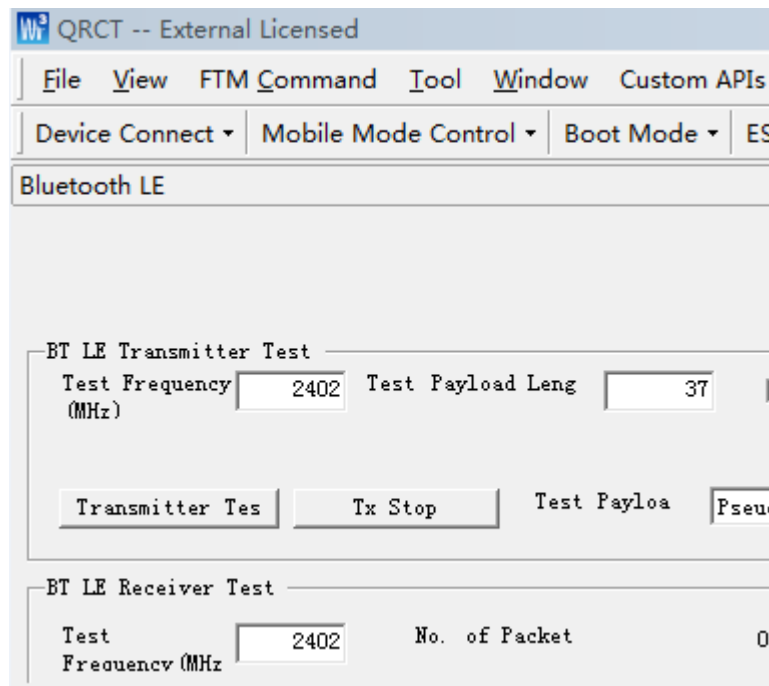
QRCT -- External Licensed

File View FTM Command Tool Window Custom APIs

Device Connect ▾ Mobile Mode Control ▾ Boot Mode ▾ ES

Bluetooth LE

BT LE Transmitter Test

Test Frequency (MHz) 2402 Test Payload Leng 37

Transmitter Tes Tx Stop Test Payloa Pseu

BT LE Receiver Test

Test Frequency(MHz 2402 No. of Packet 0